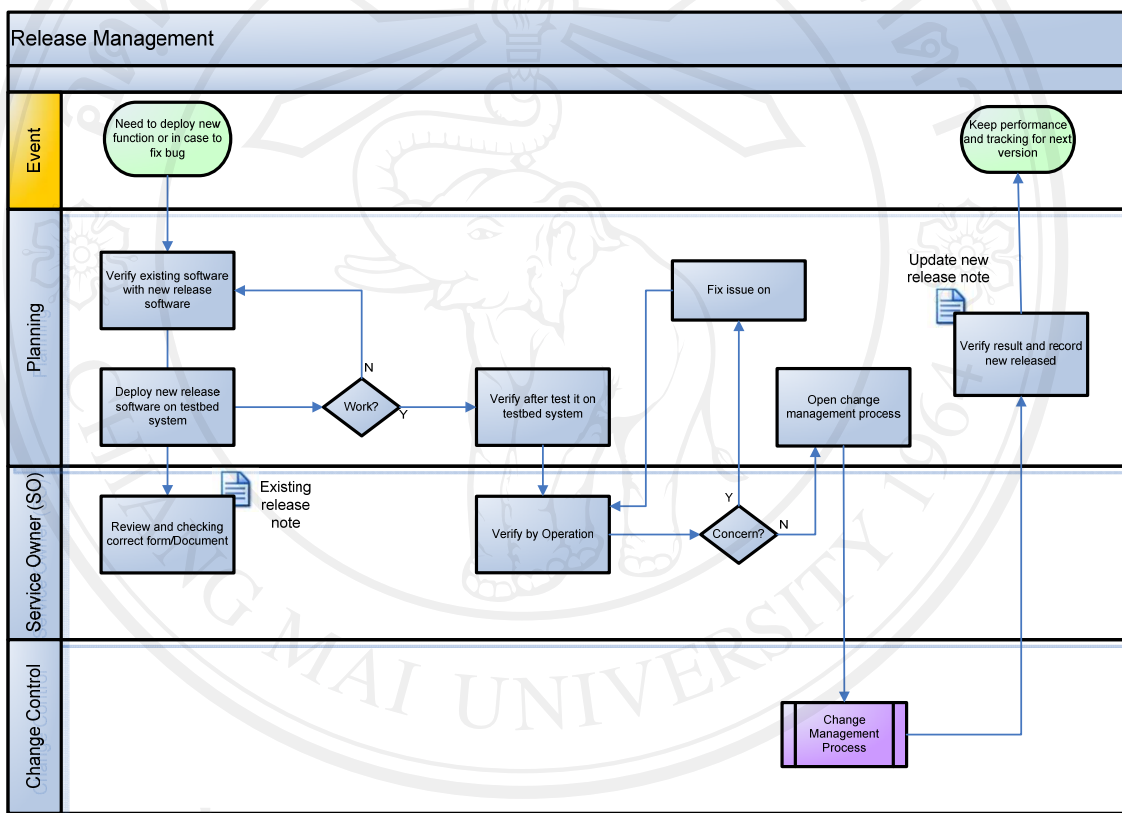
Release Management

Event

Need to deploy new function or in case to fix bug

Keep performance and tracking for next version

Planning

Verify existing software with new release software

Fix issue on

Update new release note

Verify result and record new released

Deploy new release software on testbed system

N

Work?

Y

Verify after test it on testbed system

Open change management process

Service Owner (SO)

Existing release note

Review and checking correct form/Document

Verify by Operation

Y

Concern?

N

Change Control

Change Management Process

CHIANG MAI UNIVERSITY 1964